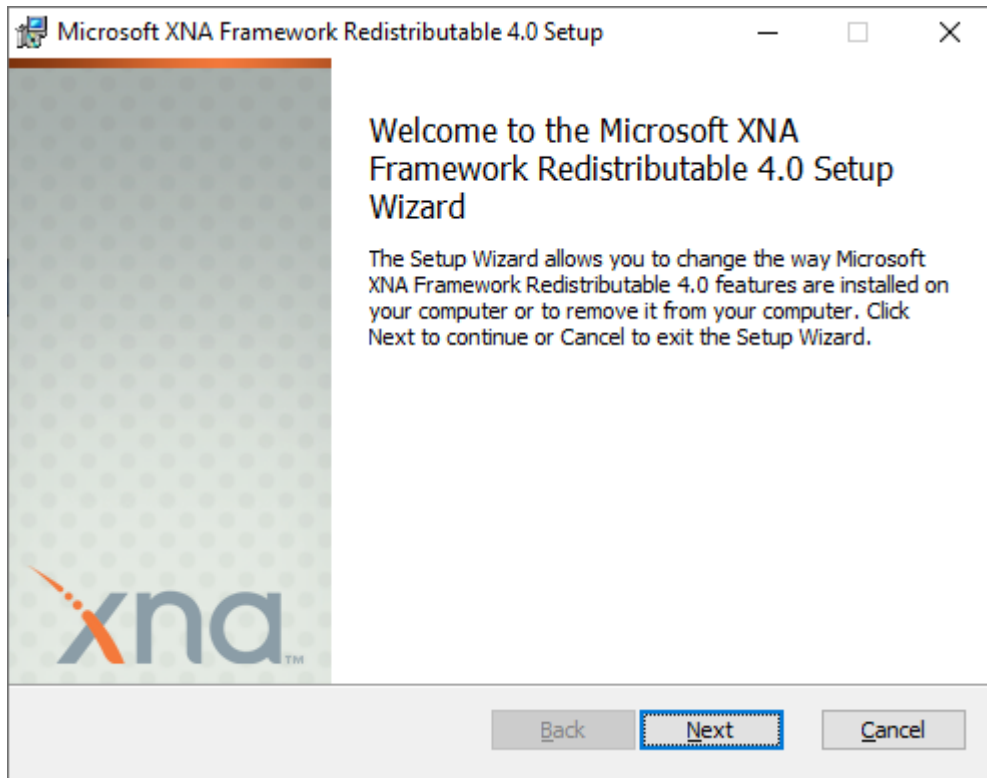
Microsoft XNA Framework Redistributable 4.0 Setup

Welcome to the Microsoft XNA Framework Redistributable 4.0 Setup Wizard

The Setup Wizard allows you to change the way Microsoft XNA Framework Redistributable 4.0 features are installed on your computer or to remove it from your computer. Click Next to continue or Cancel to exit the Setup Wizard.

xna™

Back

Next

Cancel